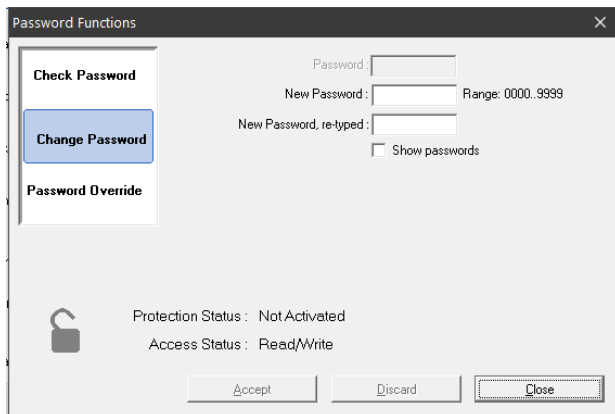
Password Functions ×

Check Password

Change Password

Password Override

Password :

New Password :

Range: 0000..9999

New Password, re-typed :

Show passwords

Protection Status : Not Activated

Access Status : Read/Write

Accept

Discard

Close